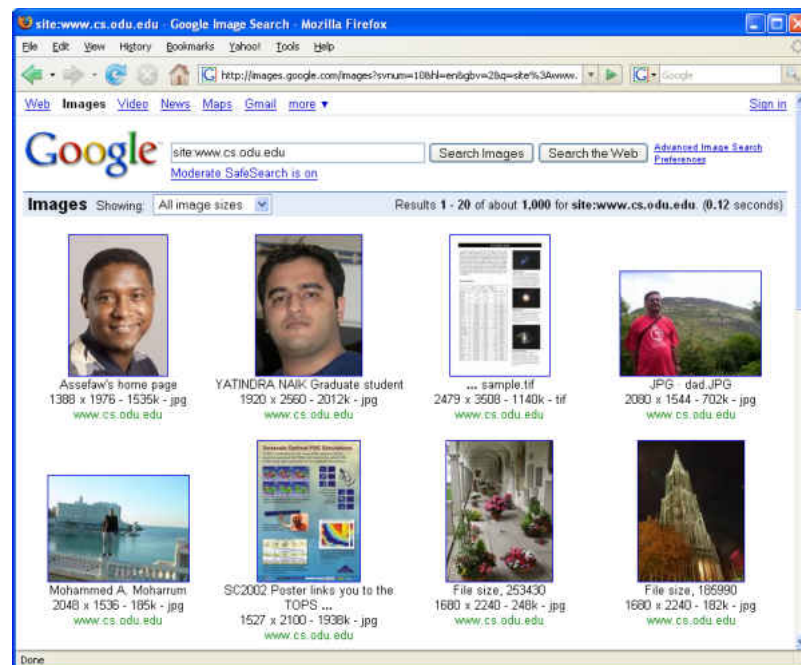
site:www.cs.odu.edu - Google Image Search - Mozilla Firefox

File Edit View History Bookmarks Yahoo! Tools Help

http://images.google.com/images?svnum=10&hl=en&gbv=2&q=site%3Awww.

Google

Web Images Video News Maps Gmail more ▾

Sign in

Google

site:www.cs.odu.edu

Search Images

Search the Web

Advanced Image Search
Preferences

Moderate SafeSearch is on

Images Showing: All image sizes

Results 1 - 20 of about 1,000 for site:www.cs.odu.edu. (0.12 seconds)

Assefaw's home page
1388 x 1976 - 1535k - jpg
www.cs.odu.edu

YATINDRA NAIK Graduate student
1920 x 2560 - 2012k - jpg
www.cs.odu.edu

... sample.tif
2479 x 3508 - 1140k - tif
www.cs.odu.edu

JPG - dad.JPG
2080 x 1544 - 702k - jpg
www.cs.odu.edu

Mohammed A. Moharrum
2048 x 1536 - 185k - jpg
www.cs.odu.edu

SC2002 Poster links you to the TOPS ...
1527 x 2100 - 1938k - jpg
www.cs.odu.edu

File size, 253430
1680 x 2240 - 248k - jpg
www.cs.odu.edu

File size, 185990
1680 x 2240 - 182k - jpg
www.cs.odu.edu

Done